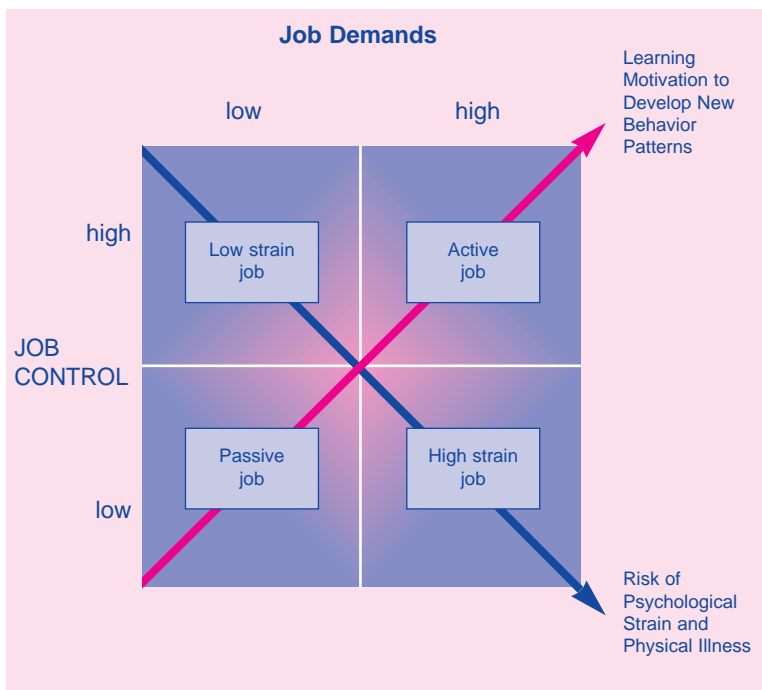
Job Demands

low

high

Learning Motivation to Develop New Behavior Patterns

high

Low strain job

Active job

JOB CONTROL

Passive job

High strain job

low

Risk of Psychological Strain and Physical Illness